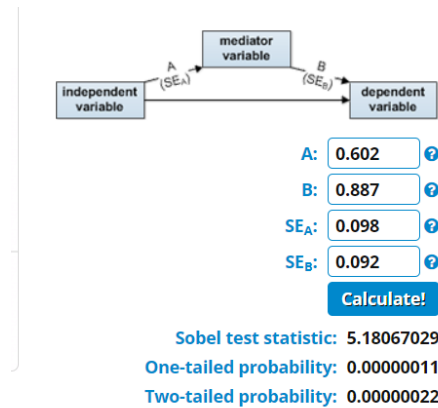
mediator variable

A $(SE_A)$

B $(SE_B)$

independent variable

dependent variable

A: 0.602 ?

B: 0.887 ?

$SE_A$: 0.098 ?

$SE_B$: 0.092 ?

Calculate!

Sobel test statistic: 5.18067029

One-tailed probability: 0.00000011

Two-tailed probability: 0.00000022